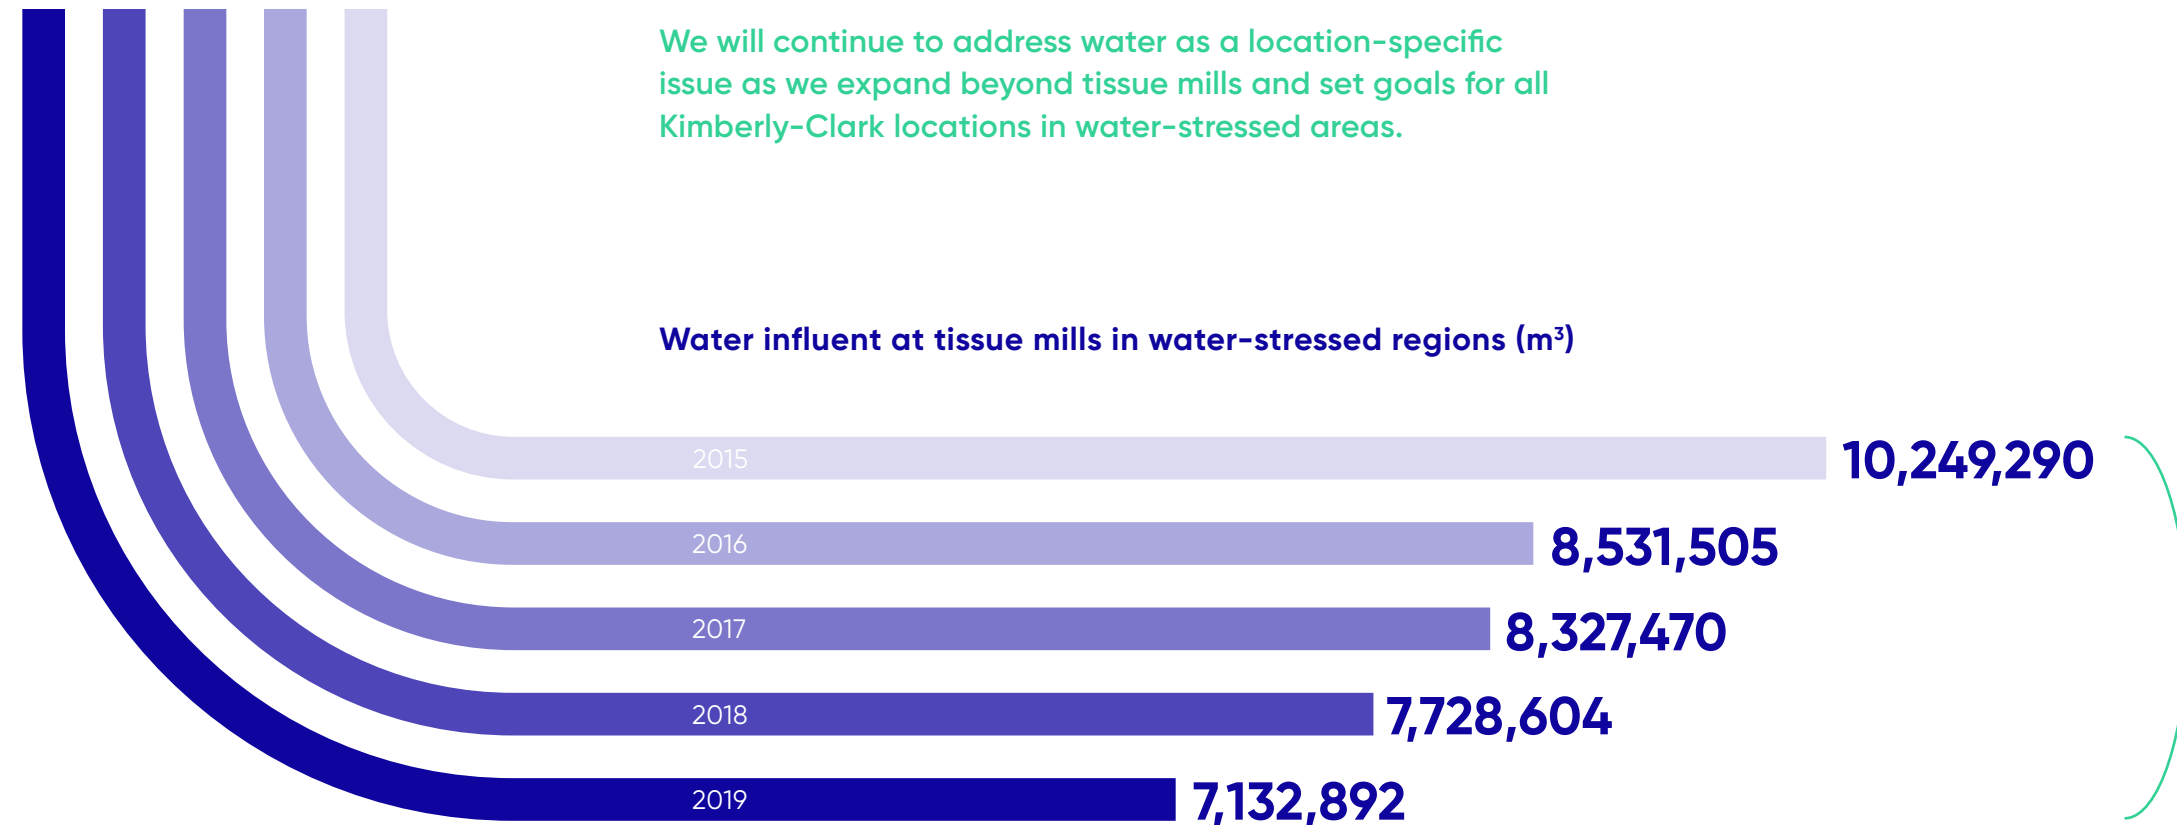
We will continue to address water as a location-specific issue as we expand beyond tissue mills and set goals for all Kimberly-Clark locations in water-stressed areas.

Water influent at tissue mills in water-stressed regions ($m^3$)

2015 10,249,290

2016 8,531,505

2017 8,327,470

2018 7,728,604

2019 7,132,892